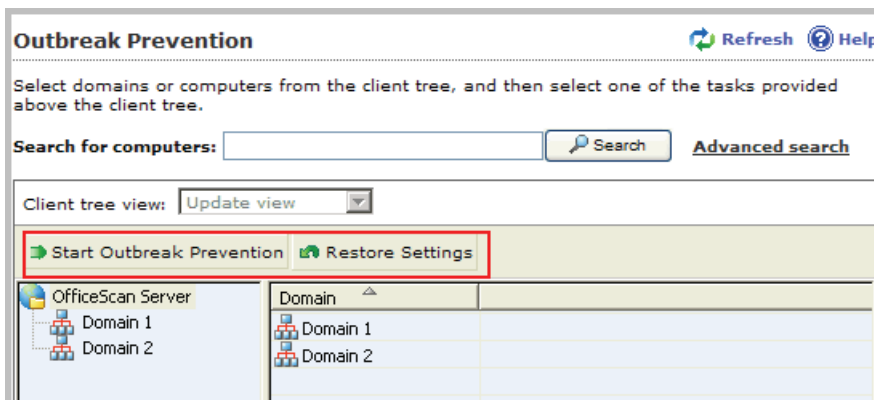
Outbreak Prevention

Refresh Help

Select domains or computers from the client tree, and then select one of the tasks provided above the client tree.

Search for computers: Search Advanced search

Client tree view: Update view

Start Outbreak Prevention Restore Settings

OfficeScan Server
Domain 1
Domain 2

| Domain | |
|---|---|
| Domain 1 | |
| Domain 2 | |